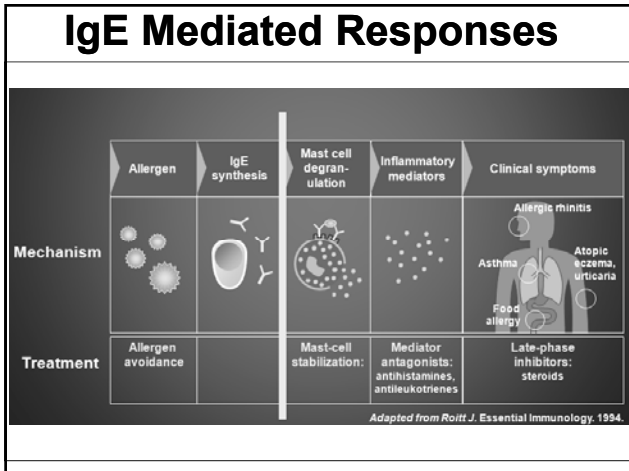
IgE Mediated Responses

| | Allergen | IgE synthesis | Mast cell degranulation | Inflammatory mediators | Clinical symptoms |
|---|---|---|---|---|---|
| Mechanism | | | | | Allergic rhinitis, Asthma, Atopic eczema, urticaria, Food allergy |
| Treatment | Allergen avoidance | | Mast-cell stabilization: | Mediator antagonists: antihistamines, antileukotrienes | Late-phase inhibitors: steroids |

Adapted from Roitt J. Essential Immunology. 1994.